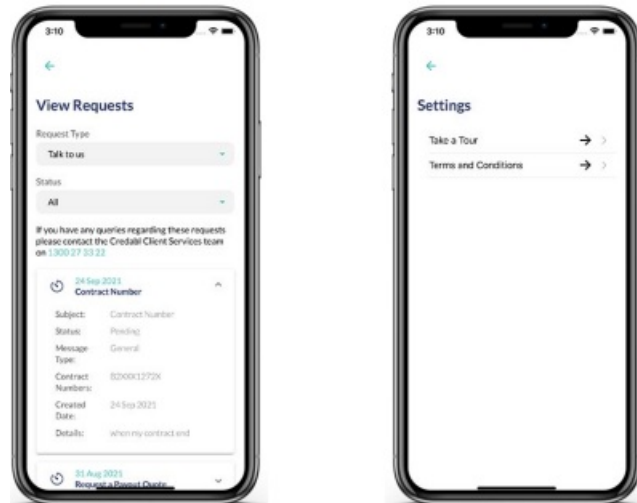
3:10

View Requests

Request Type

Talk to us

Status

All

If you have any queries regarding these requests please contact the Credabl Client Services team on 1300 27 33 22

24 Sep 2021
Contract Number

Subject: Contract Number

Status: Pending

Message Type: General

Contract Numbers: 82XXX1272X

Created Date: 24 Sep 2021

Details: when my contract end

31 Aug 2021
Request a Payout Quote

3:10

Settings

Take a Tour

Terms and Conditions